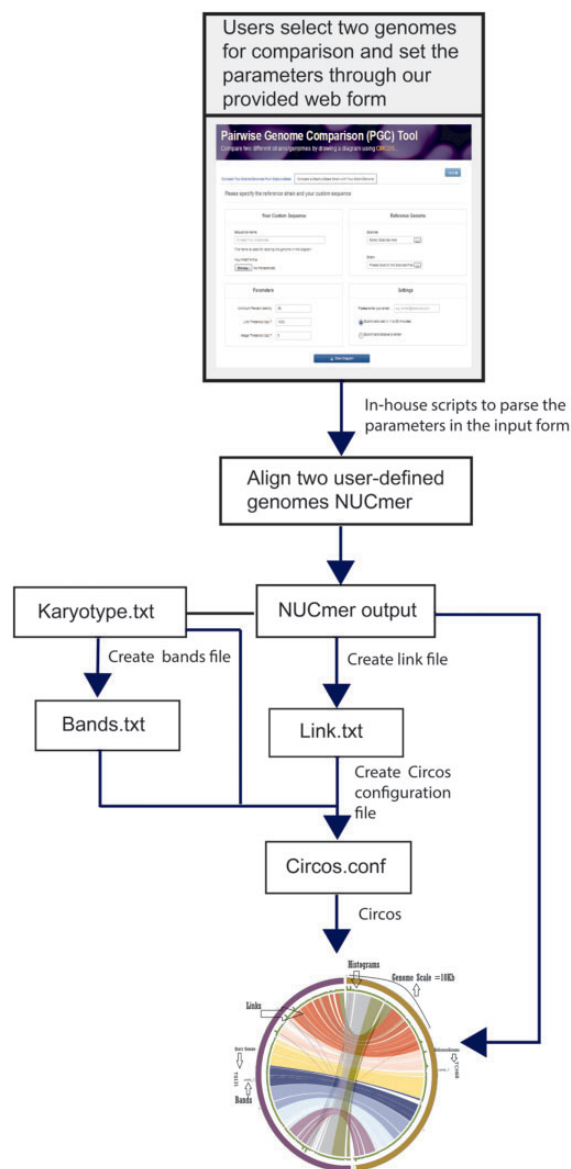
Users select two genomes for comparison and set the parameters through our provided web form

Pairwise Genome Comparison (PGC) Tool

Compare two different strains/genomes by drawing a diagram using CIRCOS.

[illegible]

Please specify the reference strain and your custom sequence

Your Custom Sequence

Reference Genome

Parameters

Settings

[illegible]

In-house scripts to parse the parameters in the input form

Align two user-defined genomes NUCmer

Karyotype.txt

NUCmer output

Create bands file

Create link file

Bands.txt

Link.txt

Create Circos configuration file

Circos.conf

Circos

Histograms

Genome Scale =10Kb

Links

Bands